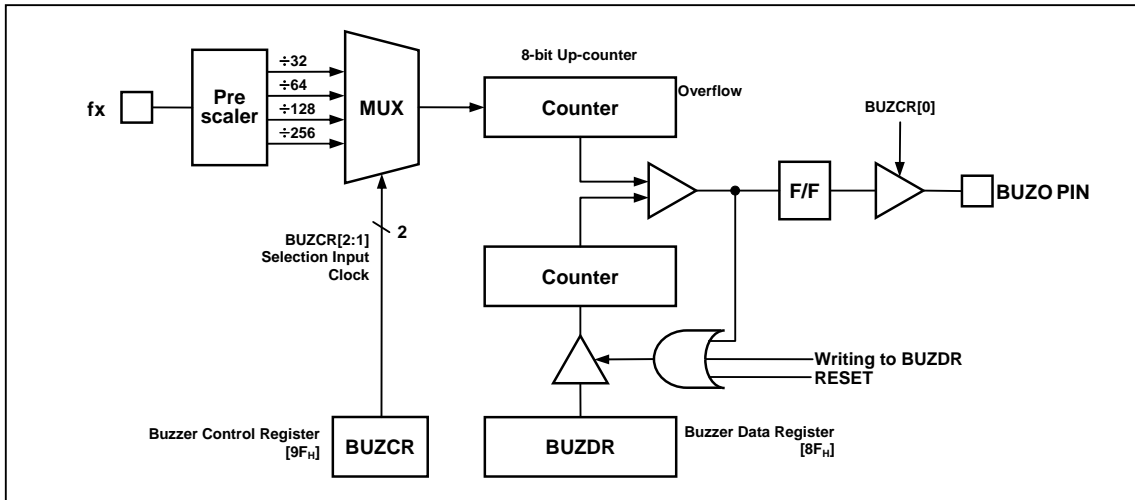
fx

Pre scaler

÷32
÷64
÷128
÷256

MUX

8-bit Up-counter

Counter

Overflow

BUZCR[0]

F/F

BUZO PIN

2

BUZCR[2:1] Selection Input Clock

Counter

Writing to BUZDR
RESET

Buzzer Control Register [9F$_H$]

BUZCR

BUZDR

Buzzer Data Register [8F$_H$]